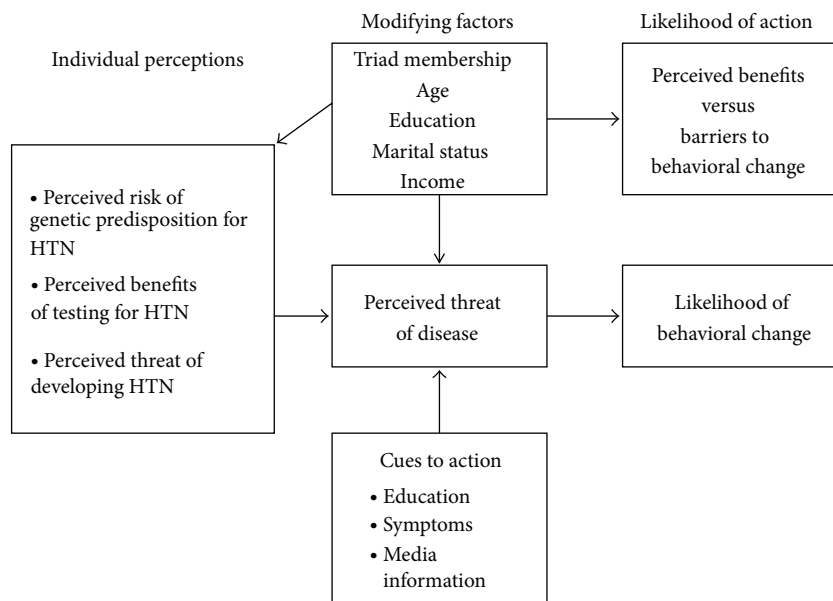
Individual perceptions

Modifying factors

Likelihood of action

Triad membership
Age
Education
Marital status
Income

Perceived benefits versus barriers to behavioral change

• Perceived risk of genetic predisposition for HTN
• Perceived benefits of testing for HTN
• Perceived threat of developing HTN

Perceived threat of disease

Likelihood of behavioral change

Cues to action
• Education
• Symptoms
• Media information